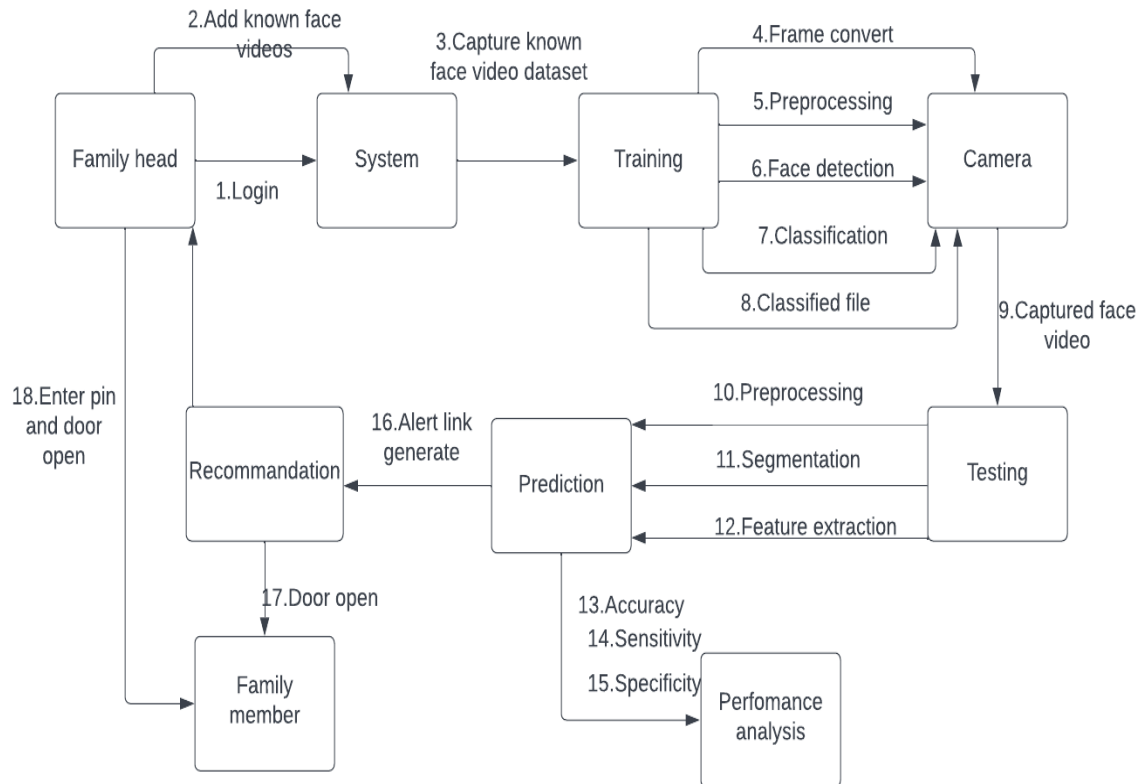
2.Add known face videos

3.Capture known face video dataset

4.Frame convert

Family head

1.Login

System

Training

5.Preprocessing

6.Face detection

7.Classification

Camera

8.Classified file

9.Captured face video

18.Enter pin and door open

10.Preprocessing

16.Alert link generate

Recommandation

Prediction

11.Segmentation

Testing

12.Feature extraction

17.Door open

13.Accuracy

14.Sensitivity

15.Specificity

Family member

Perfomance analysis